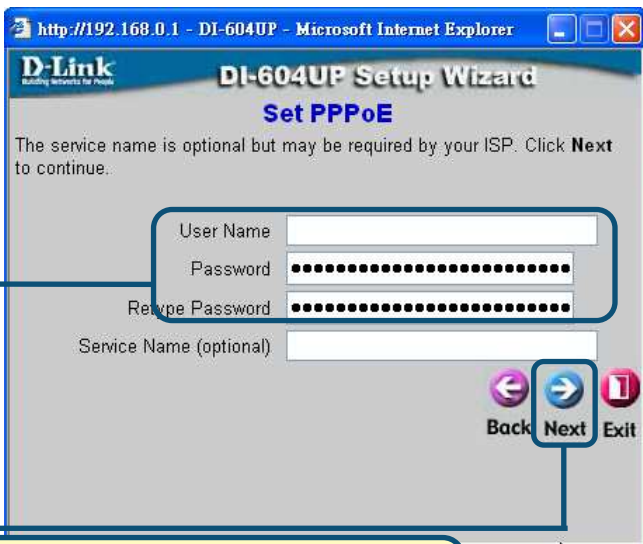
http://192.168.0.1 - DI-604UP - Microsoft Internet Explorer

D-Link
Building Networks for People

DI-604UP Setup Wizard

Set PPPoE

The service name is optional but may be required by your ISP. Click **Next** to continue.

User Name

Password ••••••••••••••••••••••••••••

Retype Password ••••••••••••••••••••••••••••

Service Name (optional)

Back Next Exit